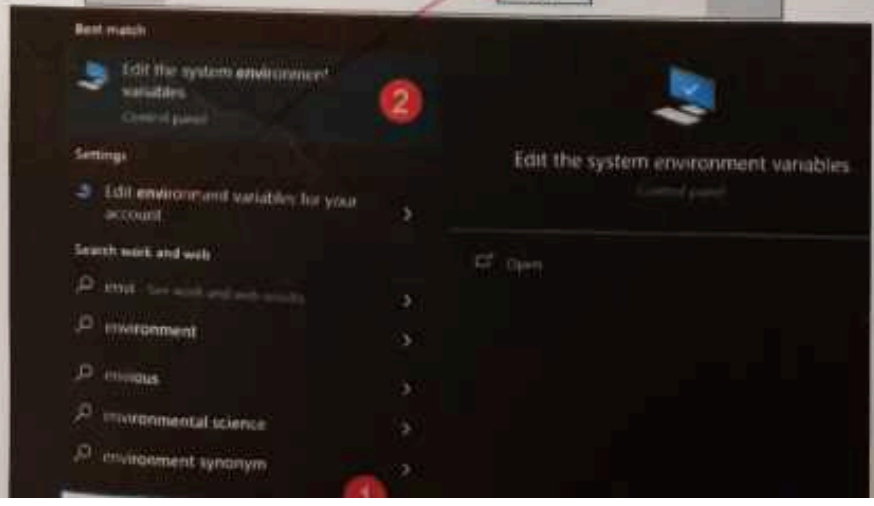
Best match

Edit the system environment variables

Control panel

2

Settings

Edit environment variables for your account

Search work and web

envi - See work and web results

environment

envious

environmental science

environment synonym

1

Edit the system environment variables

Control panel

Open